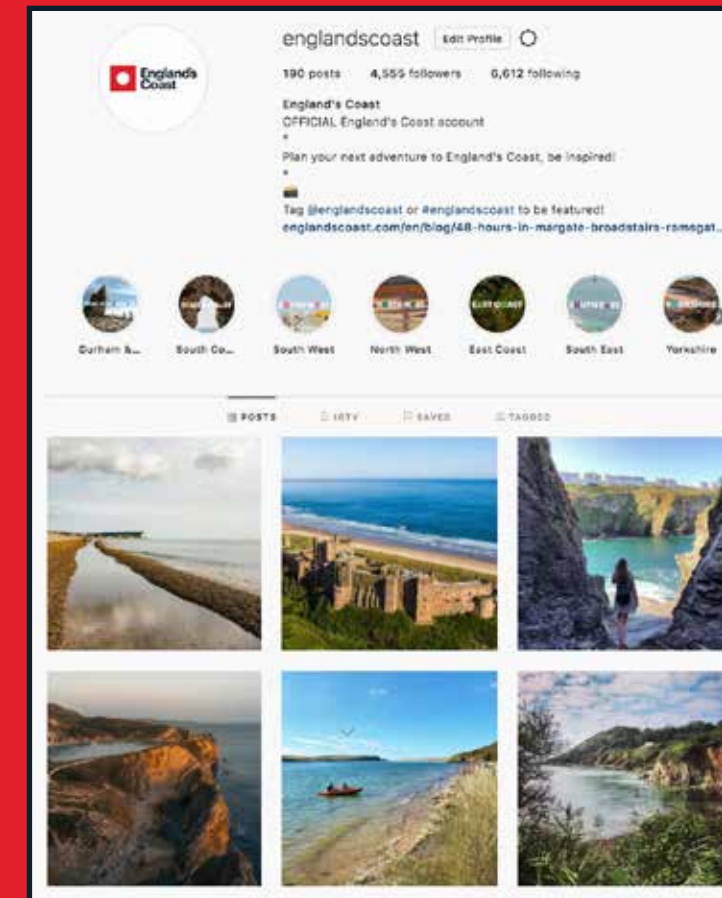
England's Coast

englandscoast Edit Profile

190 posts 4,555 followers 6,612 following

England's Coast
OFFICIAL England's Coast account
•
Plan your next adventure to England's Coast, be inspired!
•
Tag @englandscoast or #englandscoast to be featured!
englandscoast.com/en/blog/48-hours-in-margate-broadstairs-ramsgat...

Durham &... South Co... South West North West East Coast South East Yorkshire

POSTS IGTV SAVED TAGGED